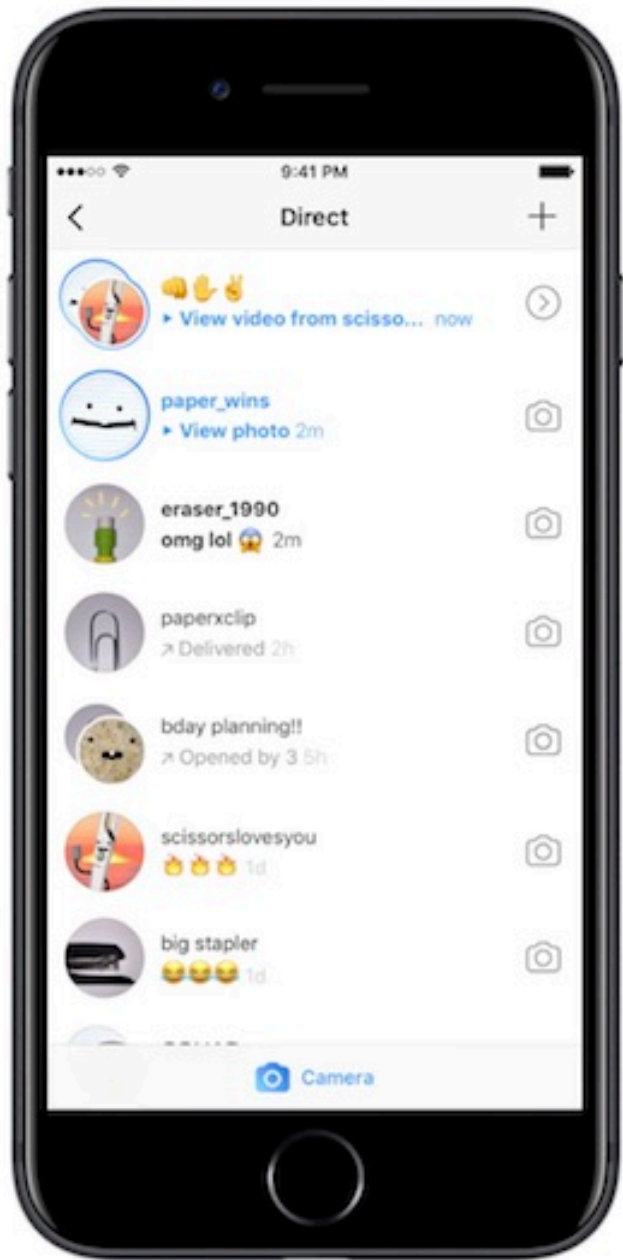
9:41 PM

<

Direct

+

👊✋✌️
▸ View video from scisso... now

paper_wins
▸ View photo 2m

eraser_1990
omg lol 😱 2m

paperxclip
↗ Delivered 2h

bday planning!!
↗ Opened by 3 5h

scissorslovesyou
🔥🔥🔥 1d

big stapler
😂😂😂 1d

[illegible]

Camera